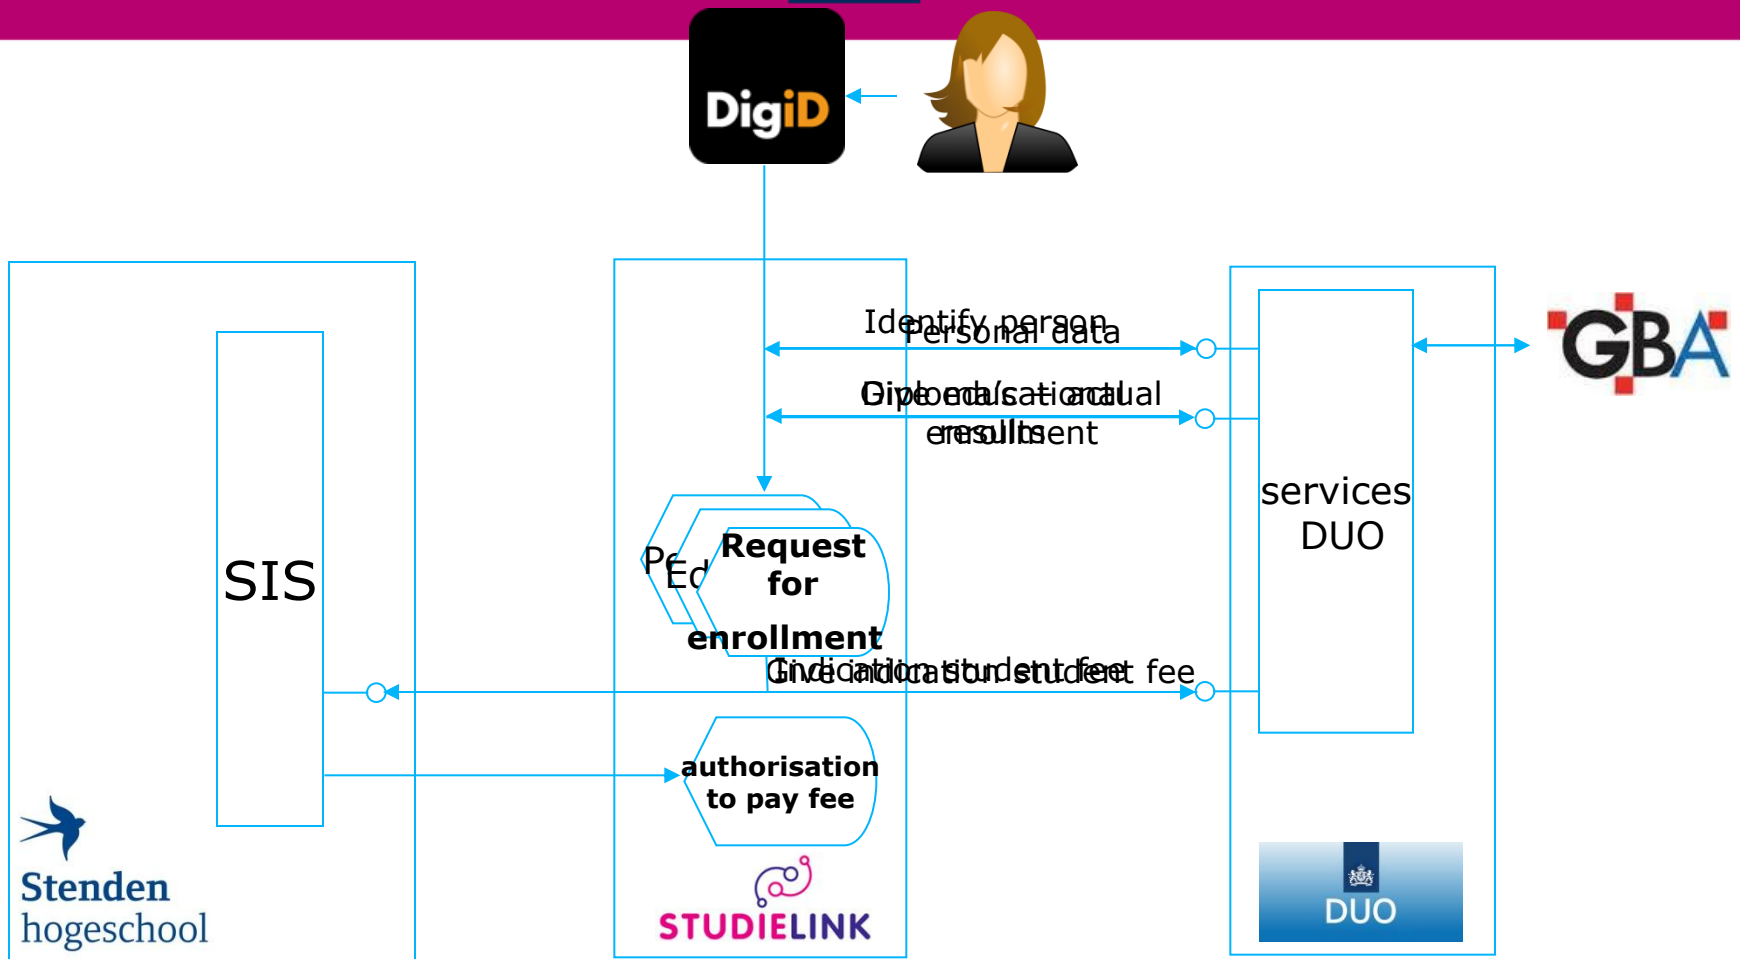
DigiD

Identify person
Personal data

Diploma's actual
Give educational
results
enrollment

GBA

services
DUO

SIS

Pe
Ed
Request
for
enrollment

Give indication student fee
Indication student fee

authorisation
to pay fee

Stenden
hogeschool

STUDIELINK

DUO